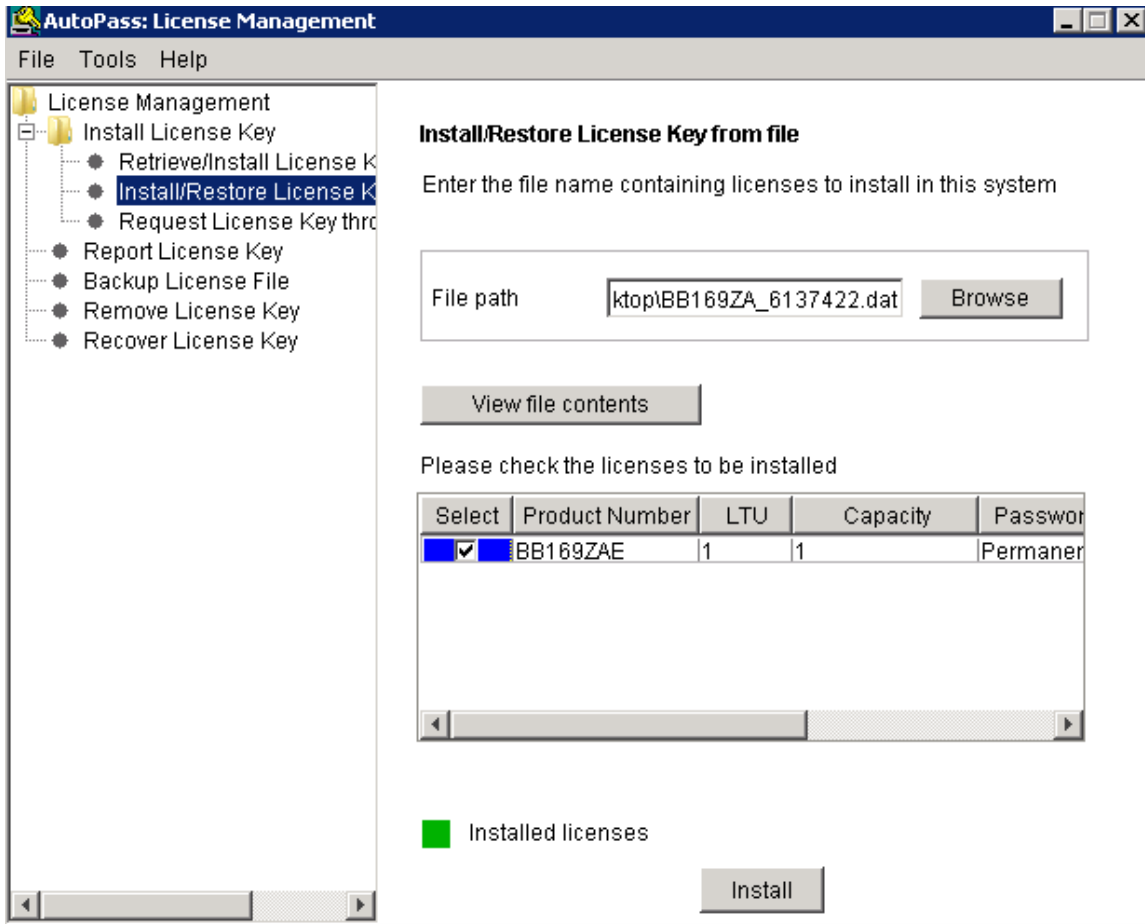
AutoPass: License Management

File Tools Help

License Management
Install License Key
Retrieve/Install License K
Install/Restore License K
Request License Key thro
Report License Key
Backup License File
Remove License Key
Recover License Key

Install/Restore License Key from file

Enter the file name containing licenses to install in this system

File path ktop\BB169ZA_6137422.dat Browse

View file contents

Please check the licenses to be installed

| Select | Product Number | LTU | Capacity | Passwor |
|---|---|---|---|---|
| ☑ | BB169ZAE | 1 | 1 | Permaner |

Installed licenses

Install